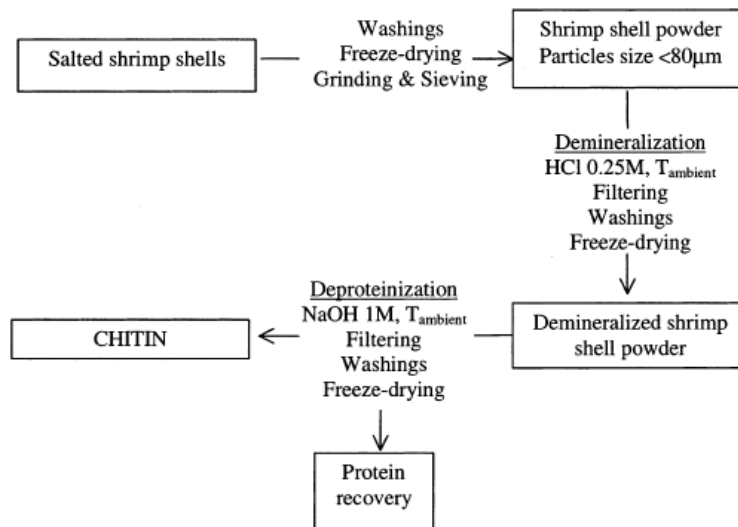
Salted shrimp shells

Washings
Freeze-drying
Grinding & Sieving

Shrimp shell powder
Particles size <80μm

Demineralization
HCl 0.25M, $T_{ambient}$
Filtering
Washings
Freeze-drying

Demineralized shrimp shell powder

Deproteinization
NaOH 1M, $T_{ambient}$
Filtering
Washings
Freeze-drying

CHITIN

Protein recovery